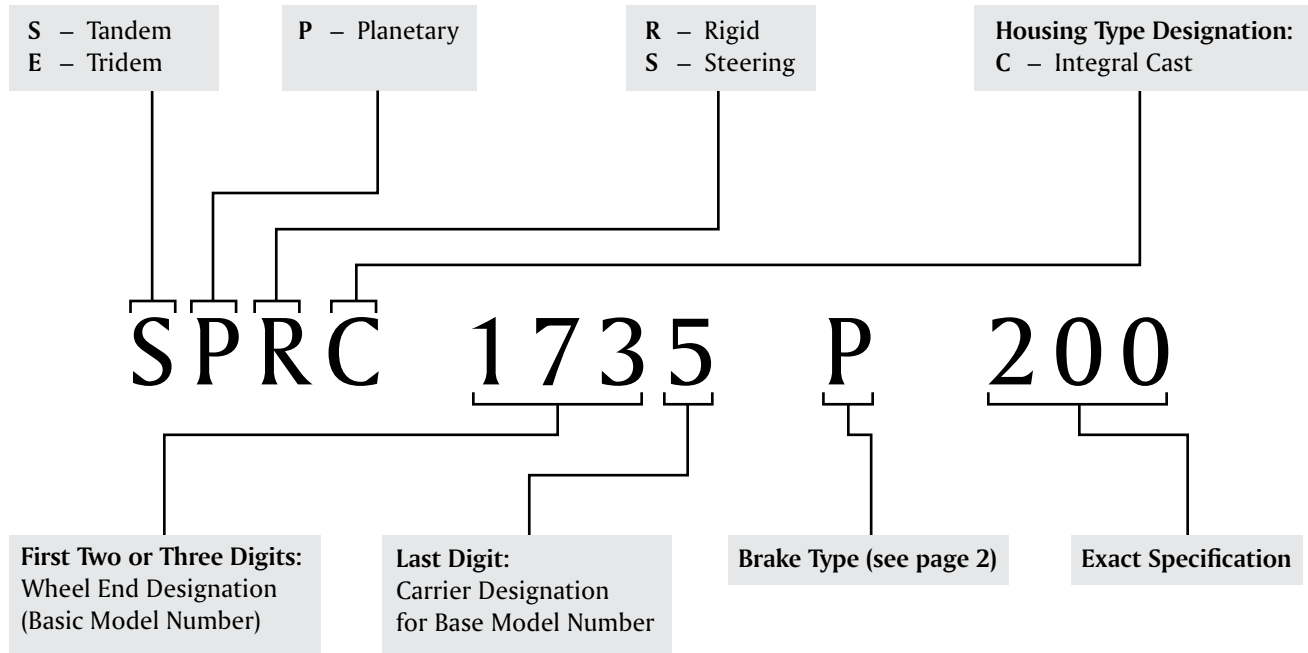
S – Tandem
E – Tridem

P – Planetary

R – Rigid
S – Steering

Housing Type Designation:
C – Integral Cast

SPRC 1735 P 200

First Two or Three Digits:
Wheel End Designation (Basic Model Number)

Last Digit:
Carrier Designation for Base Model Number

Brake Type (see page 2)

Exact Specification